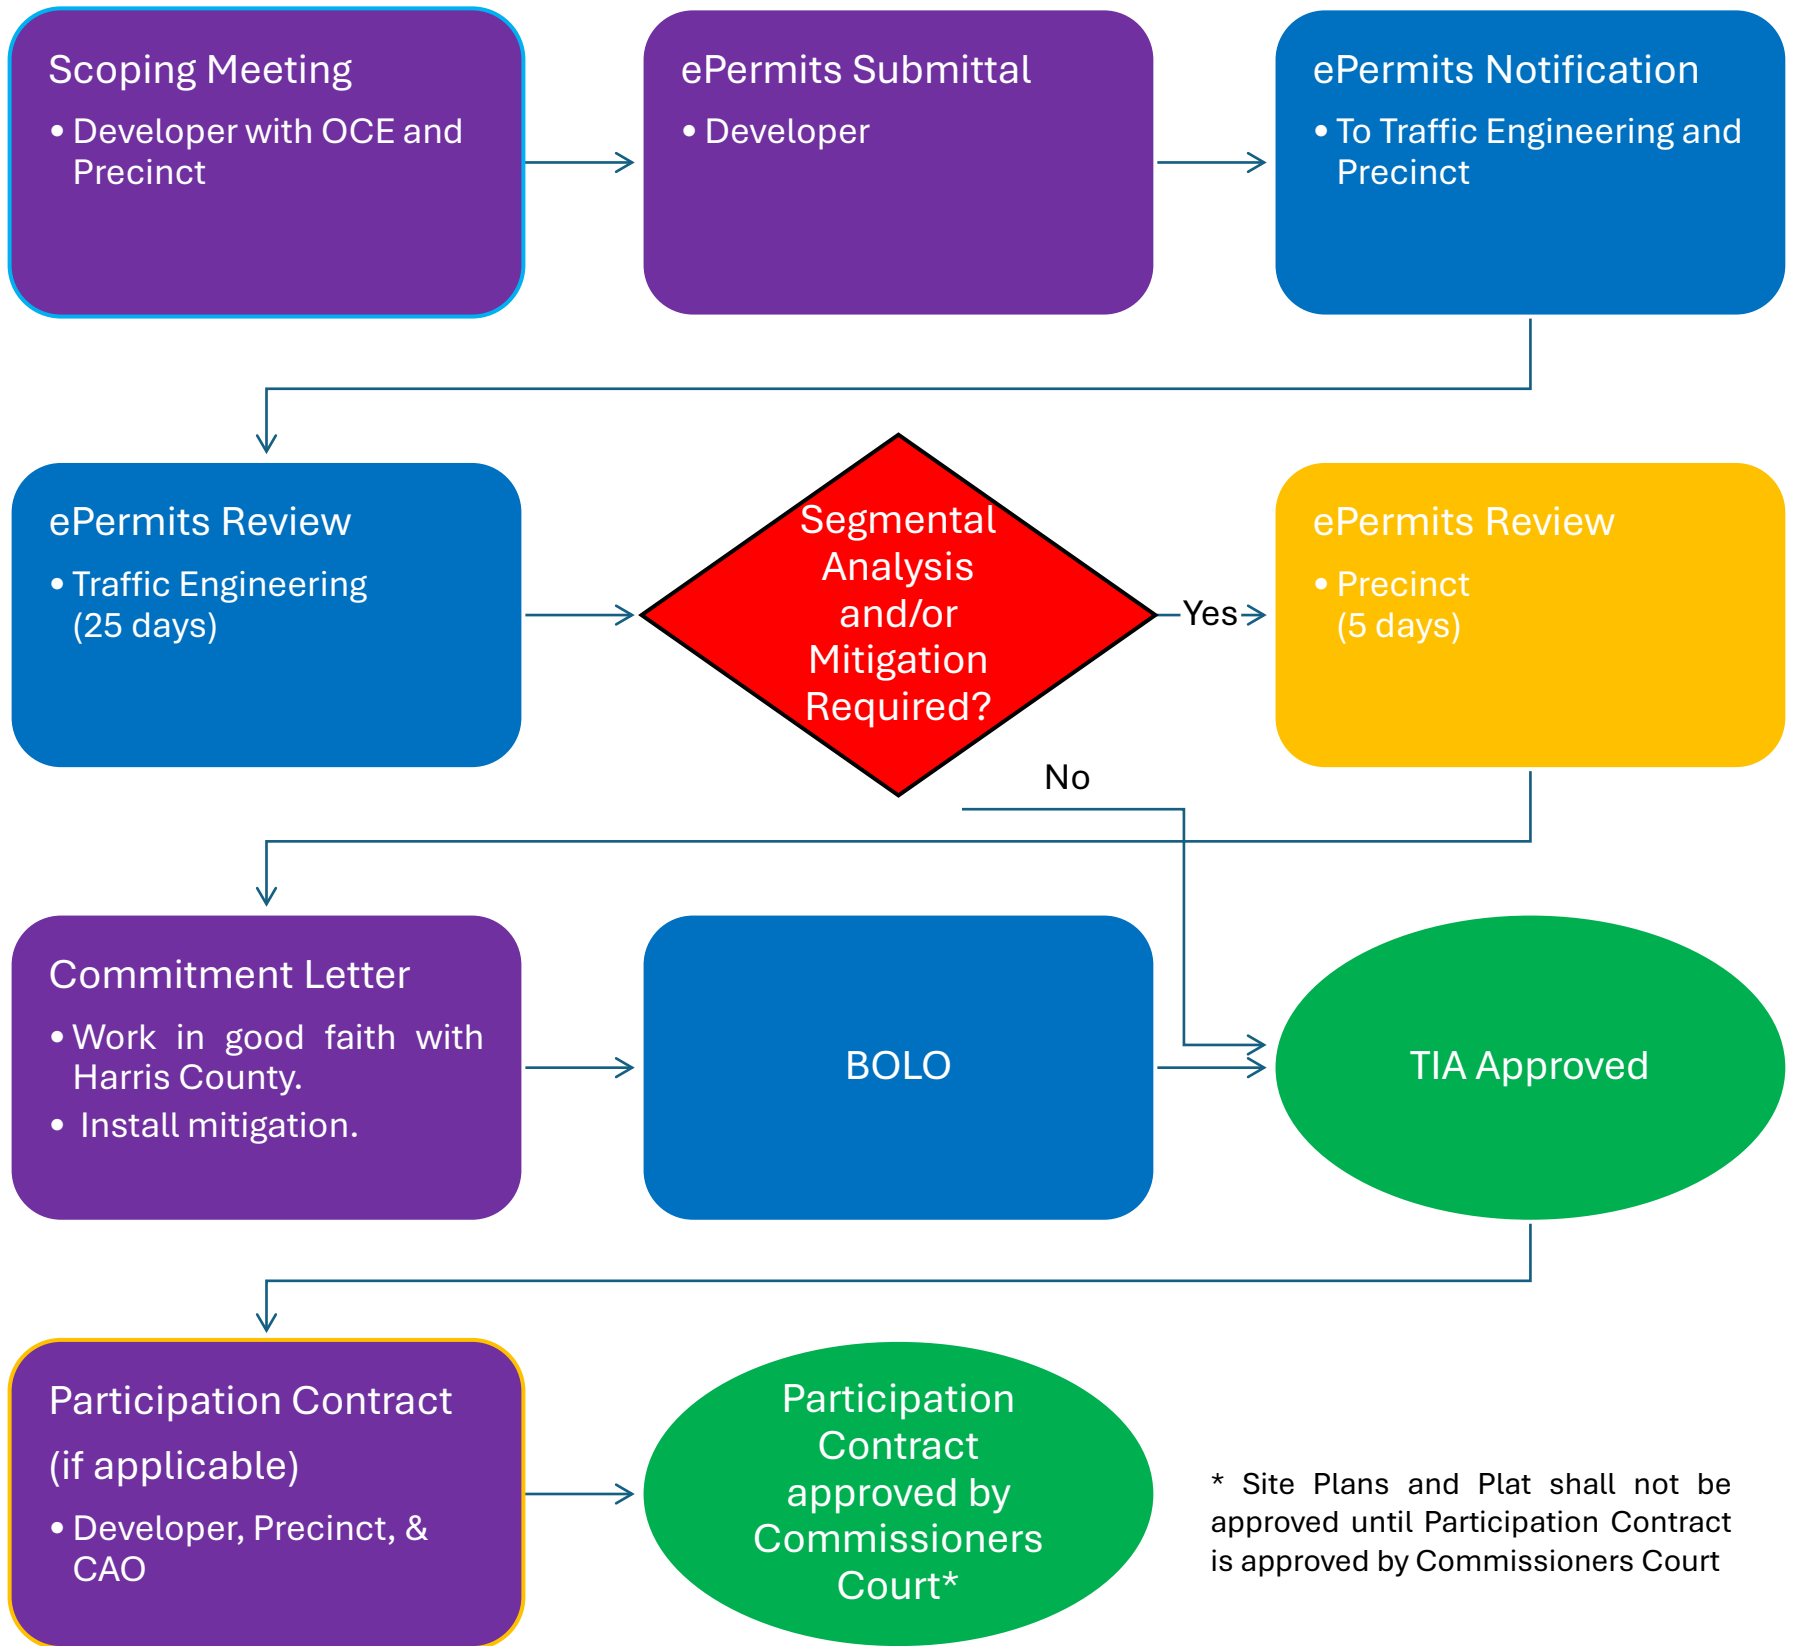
Scoping Meeting
• Developer with OCE and Precinct

ePermits Submittal
• Developer

ePermits Notification
• To Traffic Engineering and Precinct

ePermits Review
• Traffic Engineering (25 days)

Segmental Analysis and/or Mitigation Required?

Yes

ePermits Review
• Precinct (5 days)

No

Commitment Letter
• Work in good faith with Harris County.
• Install mitigation.

BOLO

TIA Approved

Participation Contract (if applicable)
• Developer, Precinct, & CAO

Participation Contract approved by Commissioners Court*

* Site Plans and Plat shall not be approved until Participation Contract is approved by Commissioners Court